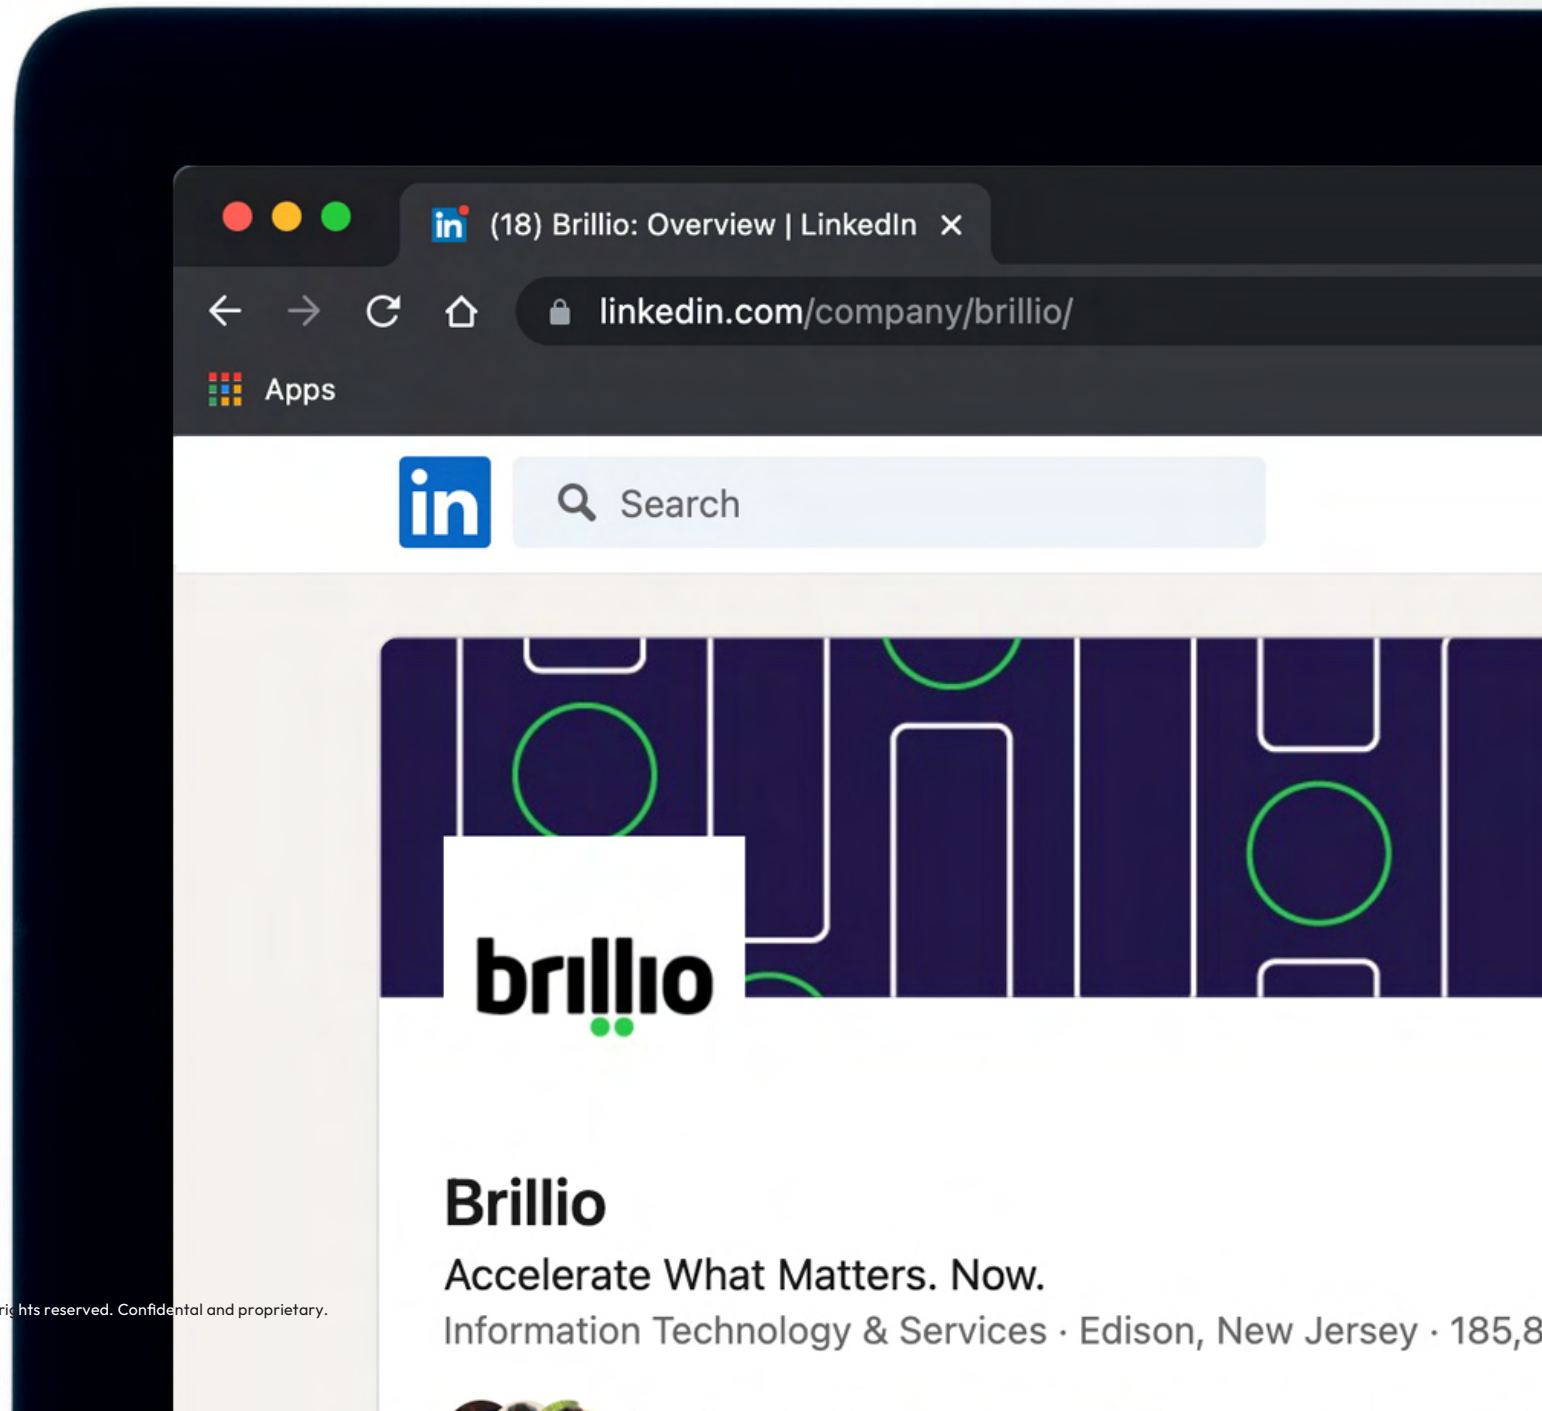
(18) Brillio: Overview | LinkedIn ×

linkedin.com/company/brillio/

Apps

in

Search

brillio

Brillio

Accelerate What Matters. Now.

Information Technology & Services · Edison, New Jersey · 185,8

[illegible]hts reserved. Confidential and proprietary.